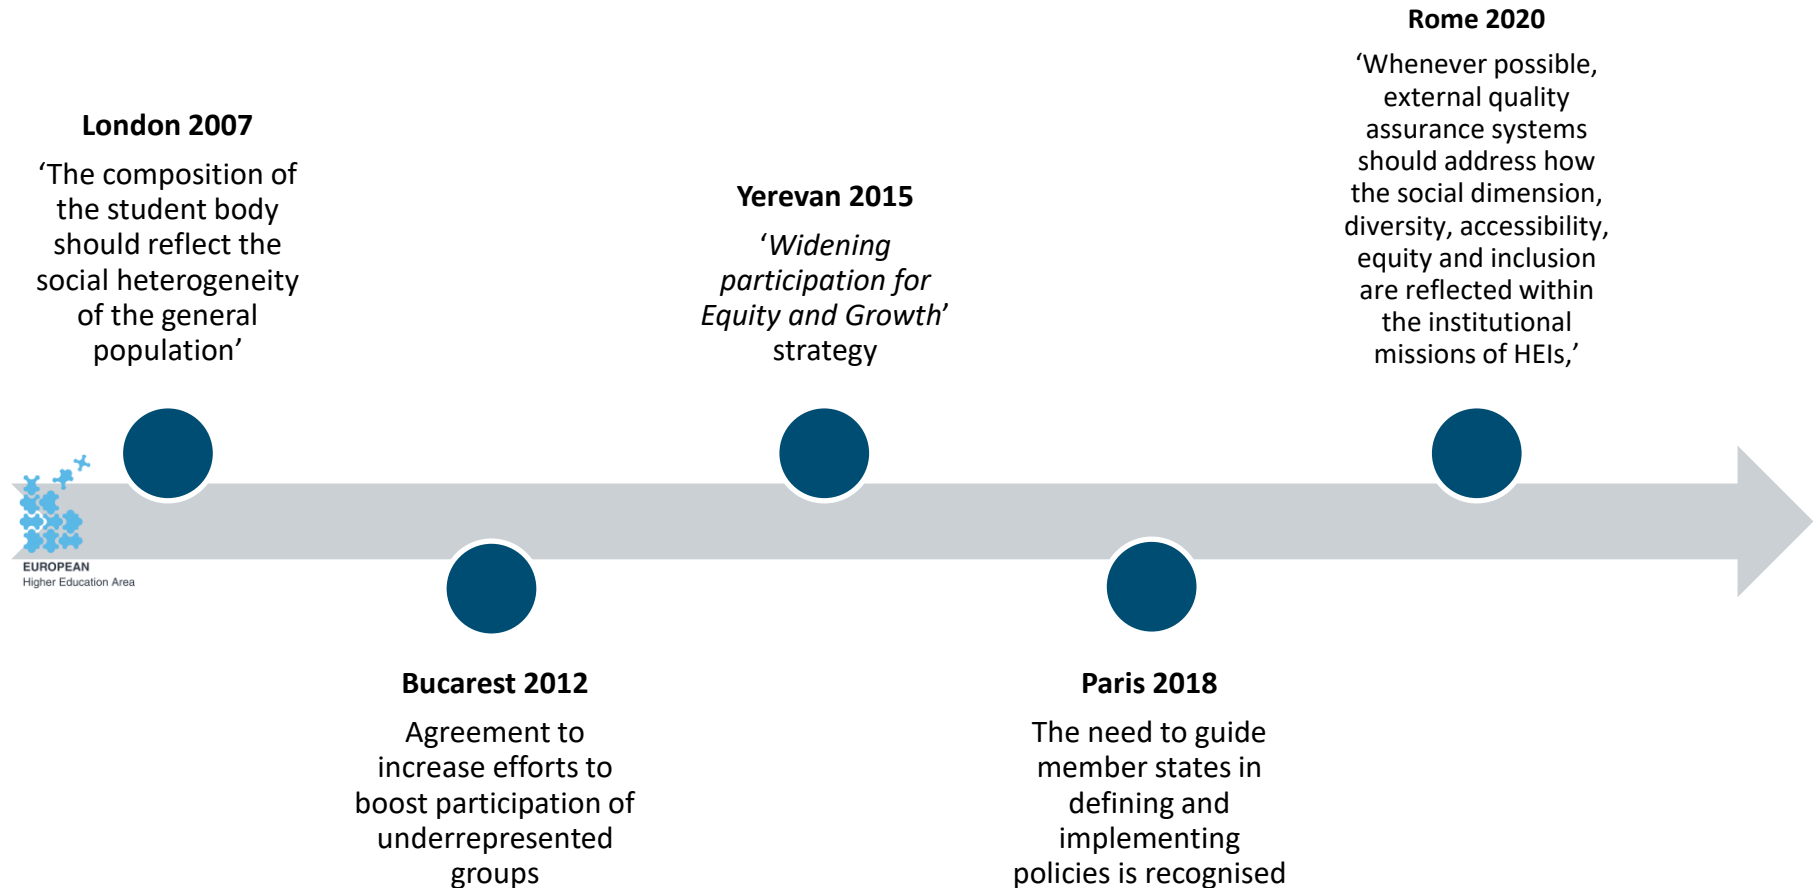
London 2007

‘The composition of the student body should reflect the social heterogeneity of the general population’

Yerevan 2015

‘*Widening participation for Equity and Growth*’ strategy

Rome 2020

‘Whenever possible, external quality assurance systems should address how the social dimension, diversity, accessibility, equity and inclusion are reflected within the institutional missions of HEIs,’

EUROPEAN
Higher Education Area

Bucarest 2012

Agreement to increase efforts to boost participation of underrepresented groups

Paris 2018

The need to guide member states in defining and implementing policies is recognised